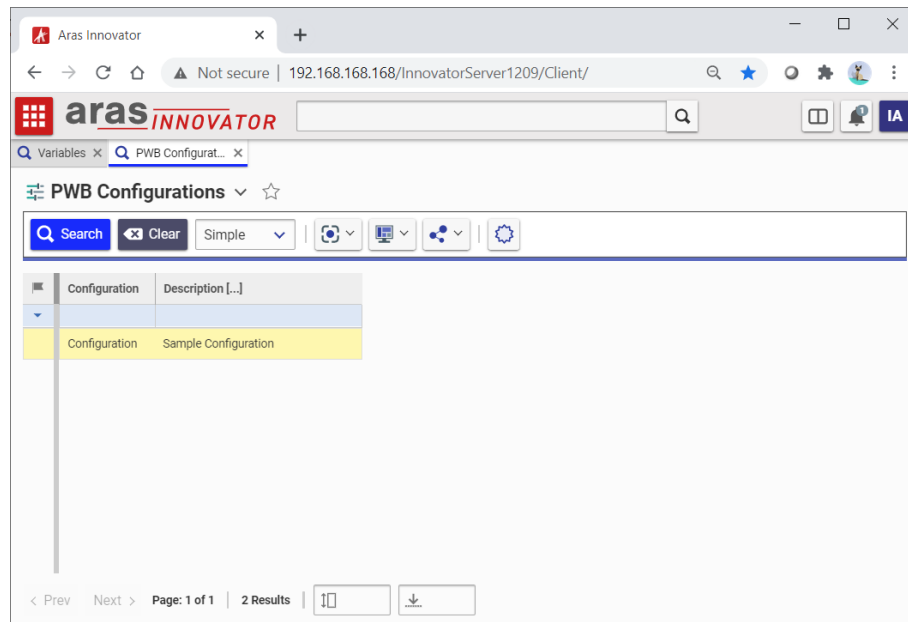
Aras Innovator

Not secure | 192.168.168.168/InnovatorServer1209/Client/

aras INNOVATOR

IA

Variables

PWB Configurat...

PWB Configurations

Search

Clear

Simple

| Configuration | Description [...] |
|---|---|
| | |
| Configuration | Sample Configuration |

< Prev

Next >

Page: 1 of 1

2 Results